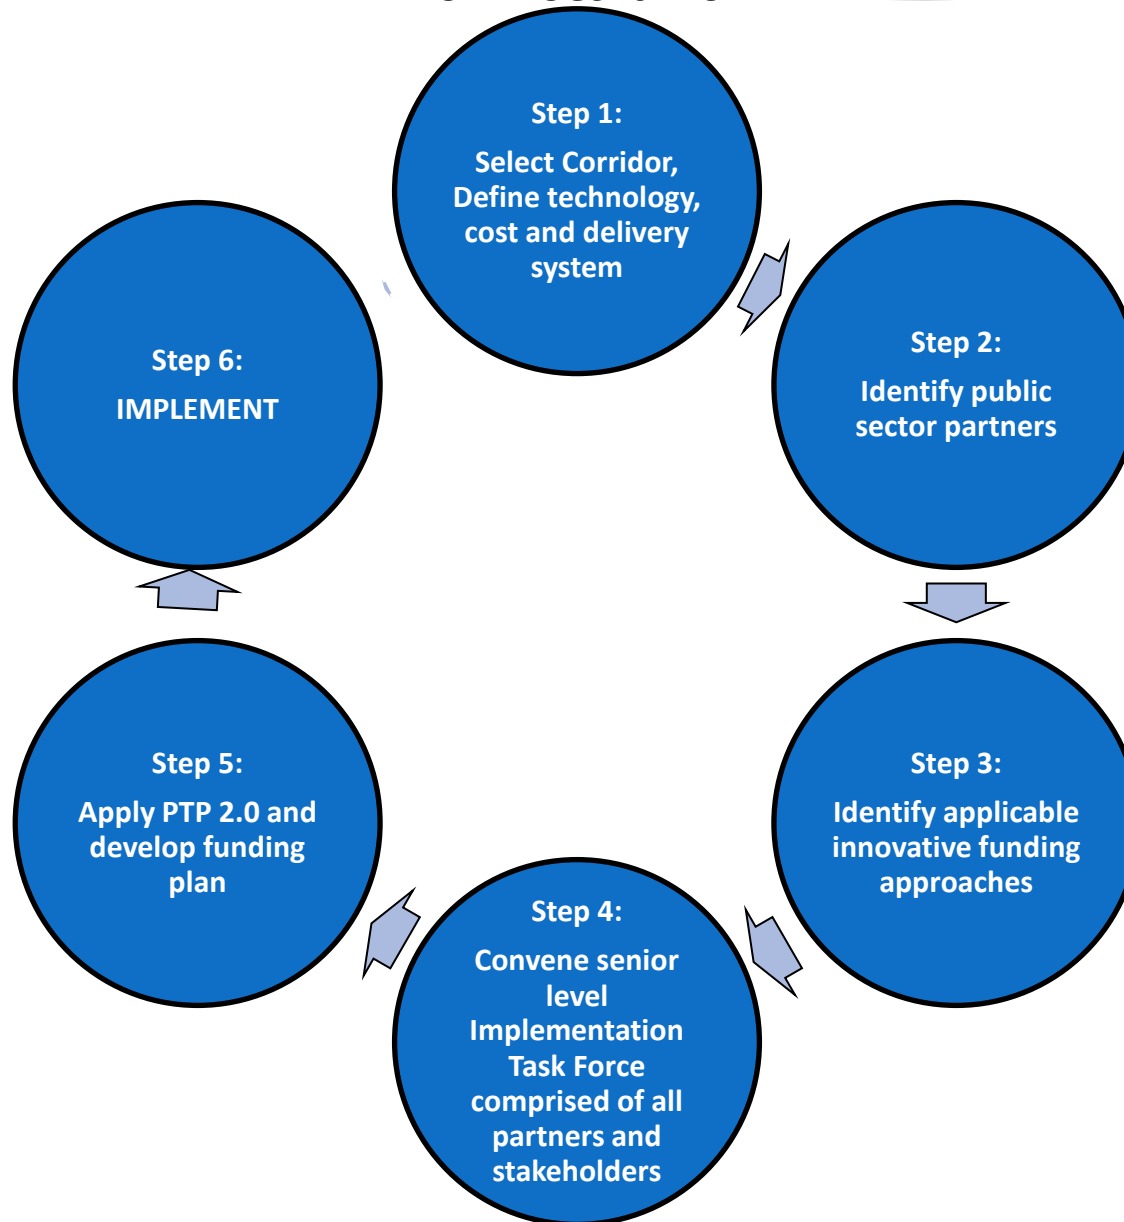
Step 1:
Select Corridor, Define technology, cost and delivery system

Step 2:
Identify public sector partners

Step 3:
Identify applicable innovative funding approaches

Step 4:
Convene senior level Implementation Task Force comprised of all partners and stakeholders

Step 5:
Apply PTP 2.0 and develop funding plan

Step 6:
IMPLEMENT